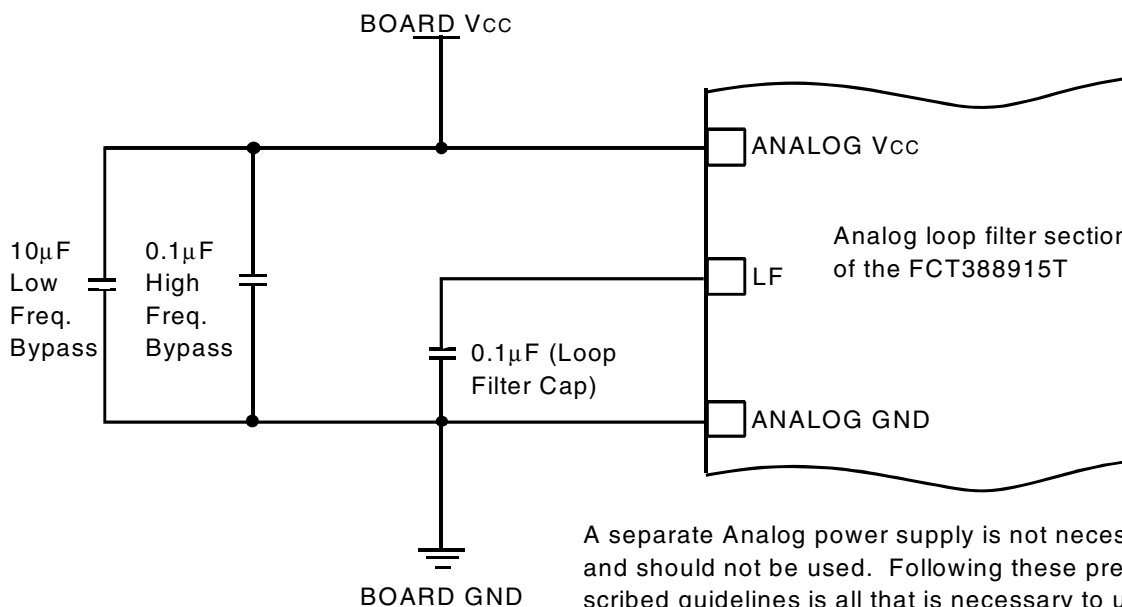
BOARD Vcc

ANALOG Vcc

10μF Low Freq. Bypass

0.1μF High Freq. Bypass

Analog loop filter sectio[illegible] of the FCT388915T

LF

0.1μF (Loop Filter Cap)

ANALOG GND

BOARD GND

A separate Analog power supply is not neces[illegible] and should not be used. Following these pre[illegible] scribed guidelines is all that is necessary to u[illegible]